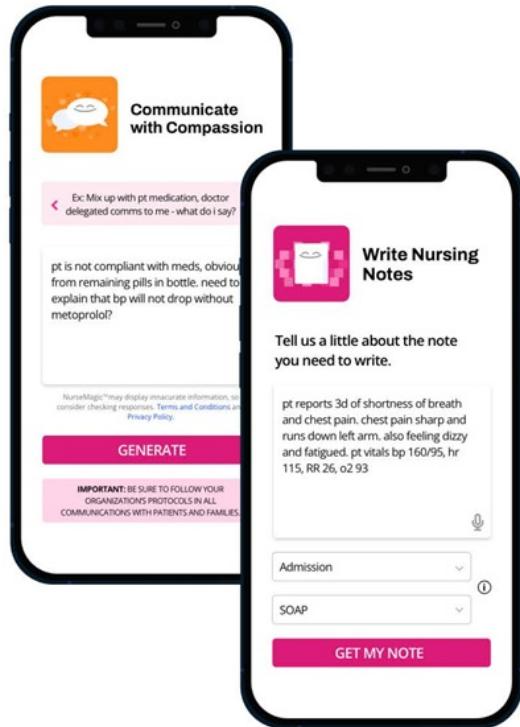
Communicate with Compassion

Ex: Mix up with pt medication, doctor delegated comms to me - what do i say?

pt is not compliant with meds, obviou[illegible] from remaining pills in bottle. need to explain that bp will not drop without metoprolol?

NurseMagic™ may display inaccurate information, so consider checking responses. Terms and Conditions and Privacy Policy.

GENERATE

IMPORTANT: BE SURE TO FOLLOW YOUR ORGANIZATION'S PROTOCOLS IN ALL COMMUNICATIONS WITH PATIENTS AND FAMILIES.

Write Nursing Notes

Tell us a little about the note you need to write.

pt reports 3d of shortness of breath and chest pain. chest pain sharp and runs down left arm. also feeling dizzy and fatigued. pt vitals bp 160/95, hr 115, RR 26, o2 93

Admission

SOAP

GET MY NOTE